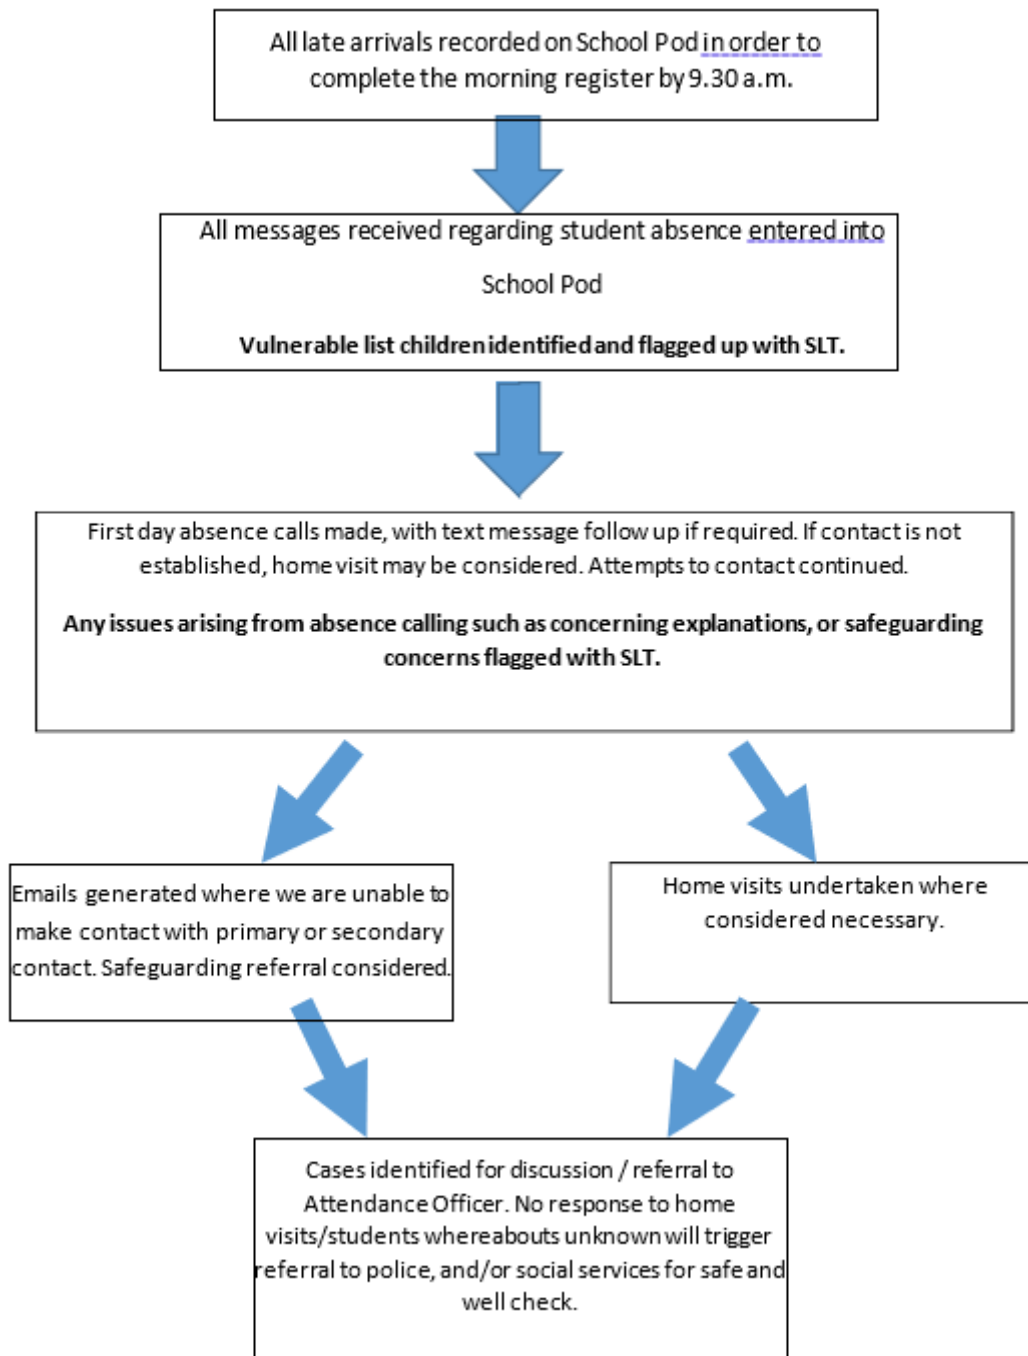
All late arrivals recorded on School Pod in order to complete the morning register by 9.30 a.m.

All messages received regarding student absence entered into School Pod

**Vulnerable list children identified and flagged up with SLT.**

First day absence calls made, with text message follow up if required. If contact is not established, home visit may be considered. Attempts to contact continued.

**Any issues arising from absence calling such as concerning explanations, or safeguarding concerns flagged with SLT.**

Emails generated where we are unable to make contact with primary or secondary contact. Safeguarding referral considered.

Home visits undertaken where considered necessary.

Cases identified for discussion / referral to Attendance Officer. No response to home visits/students whereabouts unknown will trigger referral to police, and/or social services for safe and well check.